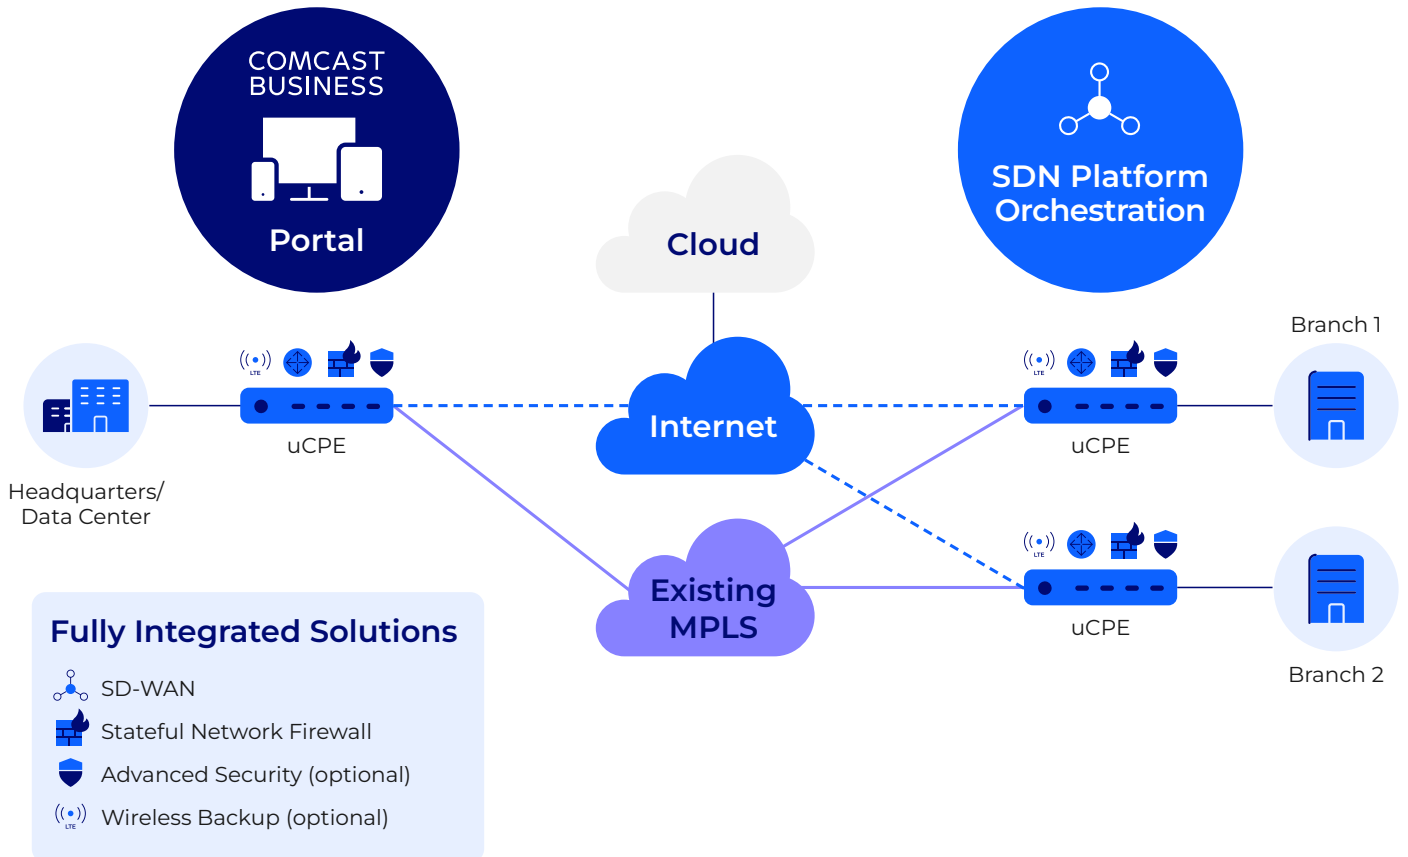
COMCAST BUSINESS

Portal

Cloud

SDN Platform Orchestration

Branch 1

LTE

uCPE

Internet

LTE

uCPE

Headquarters/ Data Center

LTE

uCPE

Existing MPLS

Branch 2

Fully Integrated Solutions

SD-WAN

Stateful Network Firewall

Advanced Security (optional)

LTE Wireless Backup (optional)